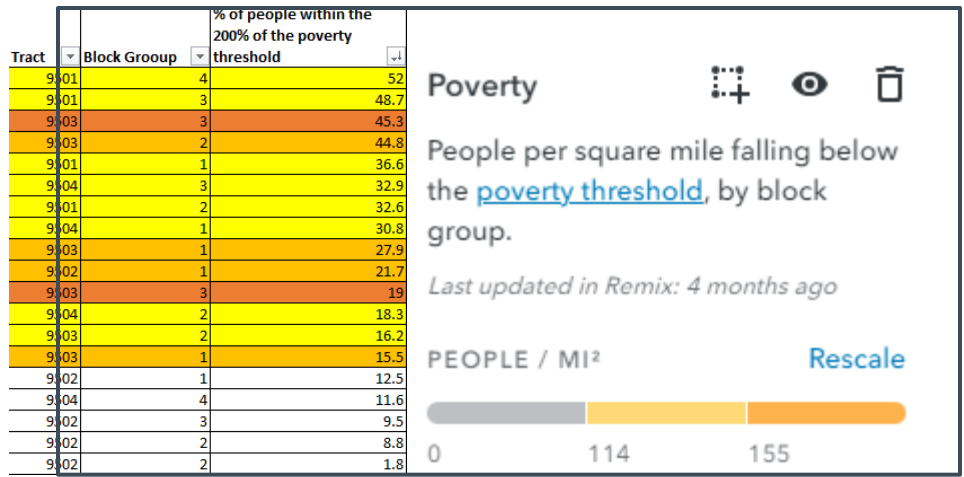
| Tract | Block Grooup | % of people within the 200% of the poverty threshold |
|---|---|---|
| 9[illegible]01 | 4 | 52 |
| 9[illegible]01 | 3 | 48.7 |
| 9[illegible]03 | 3 | 45.3 |
| 9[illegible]03 | 2 | 44.8 |
| 9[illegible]01 | 1 | 36.6 |
| 9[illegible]04 | 3 | 32.9 |
| 9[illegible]01 | 2 | 32.6 |
| 9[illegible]04 | 1 | 30.8 |
| 9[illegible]03 | 1 | 27.9 |
| 9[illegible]02 | 1 | 21.7 |
| 9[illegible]03 | 3 | 19 |
| 9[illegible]04 | 2 | 18.3 |
| 9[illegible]03 | 2 | 16.2 |
| 9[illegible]03 | 1 | 15.5 |
| 9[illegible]02 | 1 | 12.5 |
| 9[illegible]04 | 4 | 11.6 |
| 9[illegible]02 | 3 | 9.5 |
| 9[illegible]02 | 2 | 8.8 |
| 9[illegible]02 | 2 | 1.8 |

Poverty

People per square mile falling below the poverty threshold, by block group.

Last updated in Remix: 4 months ago

PEOPLE / MI²

Rescale

0 114 155